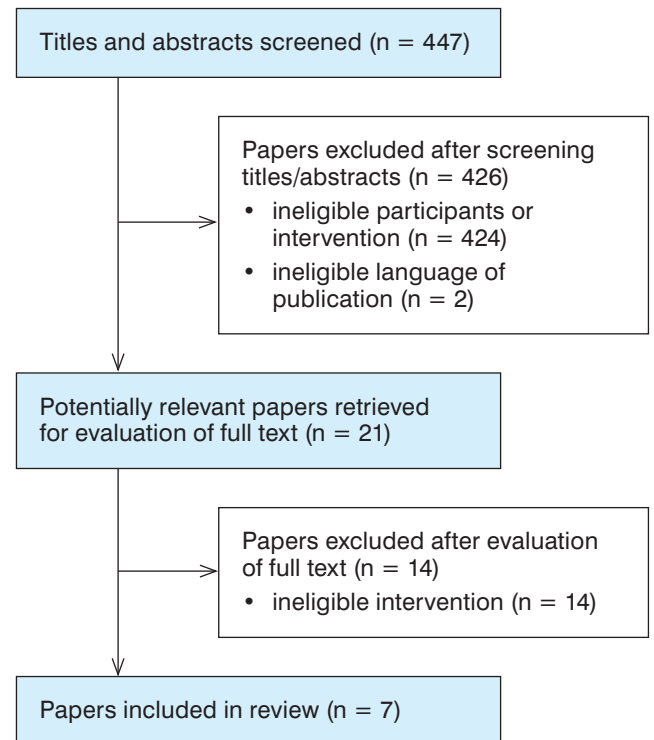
Titles and abstracts screened (n = 447)

Papers excluded after screening titles/abstracts (n = 426)
• ineligible participants or intervention (n = 424)
• ineligible language of publication (n = 2)

Potentially relevant papers retrieved for evaluation of full text (n = 21)

Papers excluded after evaluation of full text (n = 14)
• ineligible intervention (n = 14)

Papers included in review (n = 7)